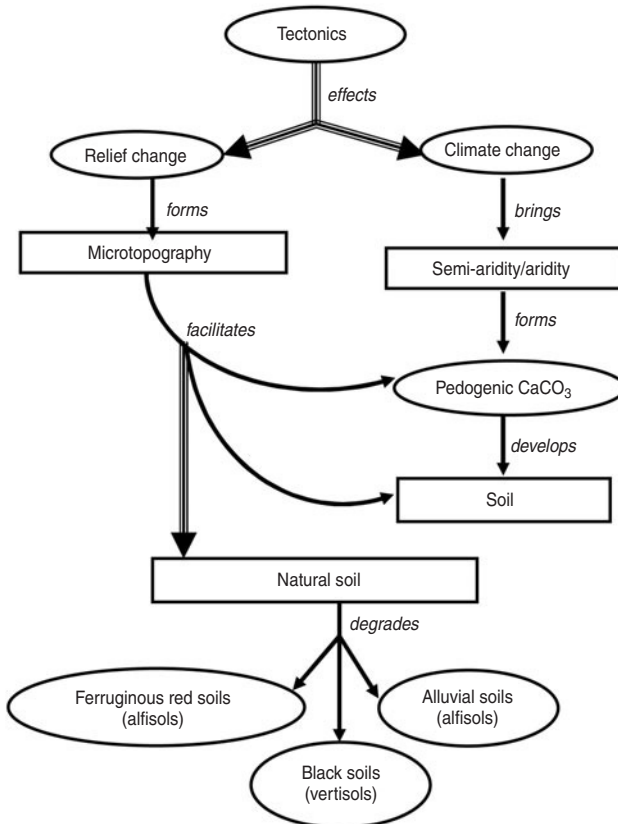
Tectonics

effects

Relief change

Climate change

forms

brings

Microtopography

Semi-aridity/aridity

facilitates

forms

Pedogenic $CaCO_3$

develops

Soil

Natural soil

degrades

Ferruginous red soils (alfisols)

Alluvial soils (alfisols)

Black soils (vertisols)